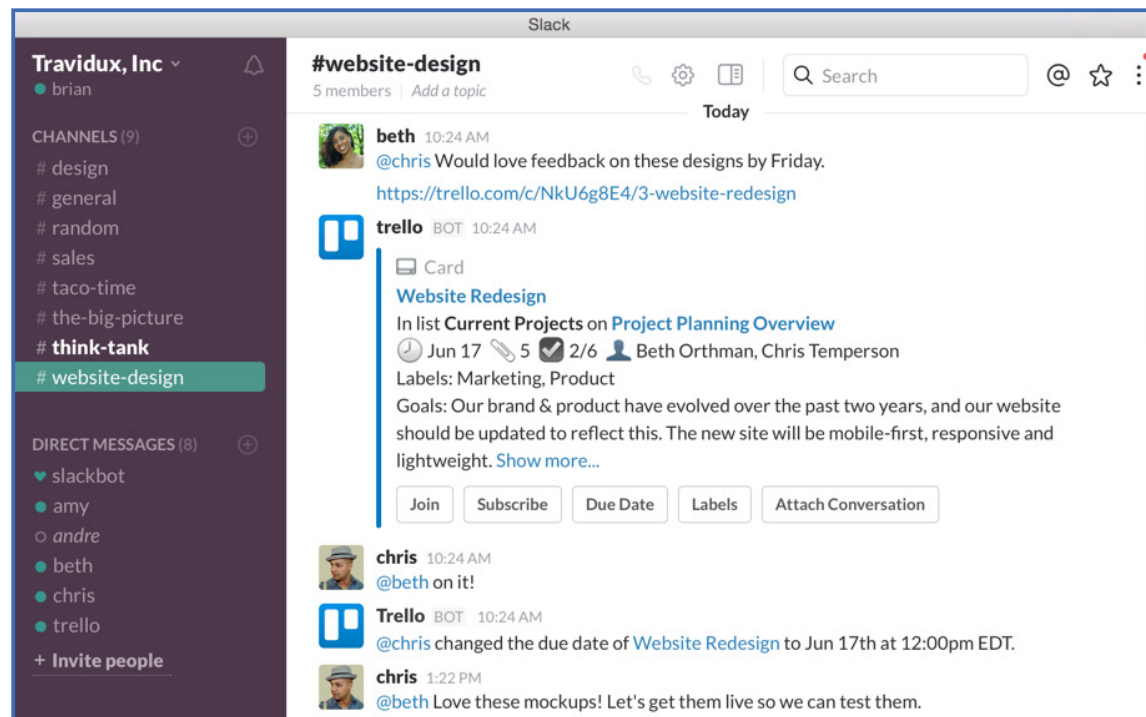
Slack

Travidux, Inc
brian

CHANNELS (9)
# design
# general
# random
# sales
# taco-time
# the-big-picture
# think-tank
# website-design

DIRECT MESSAGES (8)
slackbot
amy
andre
beth
chris
trello
+ Invite people

#website-design
5 members | Add a topic

Search

Today

beth 10:24 AM
@chris Would love feedback on these designs by Friday.
https://trello.com/c/NkU6g8E4/3-website-redesign

trello BOT 10:24 AM
Card
Website Redesign
In list Current Projects on Project Planning Overview
Jun 17 5 2/6 Beth Orthman, Chris Temperson
Labels: Marketing, Product
Goals: Our brand & product have evolved over the past two years, and our website should be updated to reflect this. The new site will be mobile-first, responsive and lightweight. Show more...
Join Subscribe Due Date Labels Attach Conversation

chris 10:24 AM
@beth on it!

Trello BOT 10:24 AM
@chris changed the due date of Website Redesign to Jun 17th at 12:00pm EDT.

chris 1:22 PM
@beth Love these mockups! Let's get them live so we can test them.